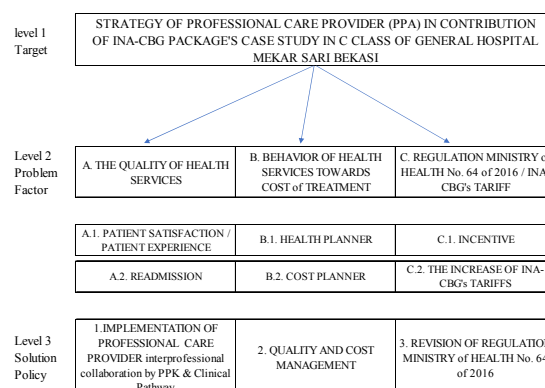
level 1 Target

STRATEGY OF PROFESSIONAL CARE PROVIDER (PPA) IN CONTRIBUTION OF INA-CBG PACKAGE'S CASE STUDY IN C CLASS OF GENERAL HOSPITAL MEKAR SARI BEKASI

Level 2 Problem Factor

A. THE QUALITY OF HEALTH SERVICES

B. BEHAVIOR OF HEALTH SERVICES TOWARDS COST of TREATMENT

C. REGULATION MINISTRY o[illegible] HEALTH No. 64 of 2016 / INA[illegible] CBG's TARIFF

A.1. PATIENT SATISFACTION / PATIENT EXPERIENCE

B.1. HEALTH PLANNER

C.1. INCENTIVE

A.2. READMISSION

B.2. COST PLANNER

C.2. THE INCREASE OF INA-CBG's TARIFFS

Level 3 Solution Policy

1.IMPLEMENTATION OF PROFESSIONAL CARE PROVIDER interprofessional collaboration by PPK & Clinical Pathway

2. QUALITY AND COST MANAGEMENT

3. REVISION OF REGULATIO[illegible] MINISTRY of HEALTH No. 64 of 2016